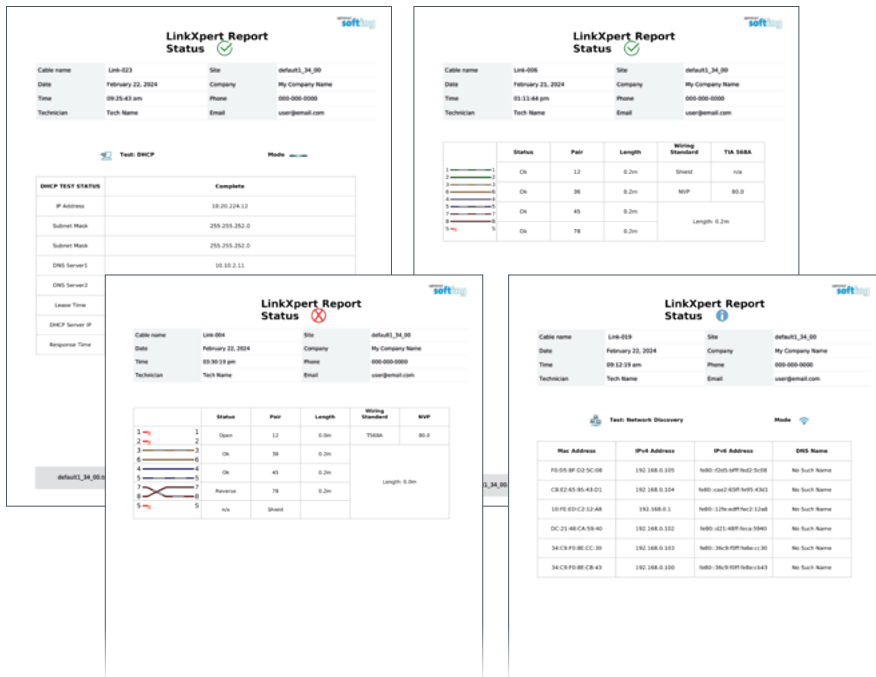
softing

LinkXpert Report
Status

| Cable name | Link-023 | Site | default1_34_00 |
|---|---|---|---|
| Date | February 22, 2024 | Company | My Company Name |
| Time | 09:25:43 am | Phone | 000-000-0000 |
| Technician | Tech Name | Email | user@email.com |

Test: DHCP Mode

| DHCP TEST STATUS | Complete |
|---|---|
| IP Address | 10.20.224.12 |
| Subnet Mask | 255.255.252.0 |
| Subnet Mask | 255.255.252.0 |
| DNS Server1 | 10.10.2.11 |
| DNS Server2 | |
| Lease Time | |
| DHCP Server IP | |
| Response Time | |

default1_34_00.t

softing

LinkXpert Report
Status

| Cable name | Link-006 | Site | default1_34_00 |
|---|---|---|---|
| Date | February 21, 2024 | Company | My Company Name |
| Time | 01:11:44 pm | Phone | 000-000-0000 |
| Technician | Tech Name | Email | user@email.com |

| | Status | Pair | Length | Wiring Standard | TIA 568A |
|---|---|---|---|---|---|
| 1 2 3 6 4 5 7 8 | Ok | 12 | 0.2m | Shield | n/a |
| | Ok | 36 | 0.2m | NVP | 80.0 |
| | Ok | 45 | 0.2m | Length: 0.2m | |
| | Ok | 78 | 0.2m | | |

softing

LinkXpert Report
Status

| Cable name | Link-004 | Site | default1_34_00 |
|---|---|---|---|
| Date | February 22, 2024 | Company | My Company Name |
| Time | 03:30:19 pm | Phone | 000-000-0000 |
| Technician | Tech Name | Email | user@email.com |

| | Status | Pair | Length | Wiring Standard | NVP |
|---|---|---|---|---|---|
| 1 2 | Open | 12 | 0.0m | T568A | 80.0 |
| 3 6 | Ok | 36 | 0.2m | Length: 0.0m | |
| 4 5 | Ok | 45 | 0.2m | | |
| 7 8 | Reverse | 78 | 0.2m | | |
| 5 | n/a | Shield | | | |

softing

LinkXpert Report
Status

| Cable name | Link-019 | Site | default1_34_00 |
|---|---|---|---|
| Date | February 22, 2024 | Company | My Company Name |
| Time | 09:12:19 am | Phone | 000-000-0000 |
| Technician | Tech Name | Email | user@email.com |

Test: Network Discovery Mode

| Mac Address | IPv4 Address | IPv6 Address | DNS Name |
|---|---|---|---|
| F0:D5:BF:D2:5C:08 | 192.168.0.105 | fe80::f2d5:bfff:fed2:5c08 | No Such Name |
| C8:E2:65:95:43:D1 | 192.168.0.104 | fe80::cae2:65ff:fe95:43d1 | No Such Name |
| 10:FE:ED:C2:12:A8 | 192.168.0.1 | fe80::12fe:edff:fec2:12a8 | No Such Name |
| DC:21:48:CA:59:40 | 192.168.0.102 | fe80::d21:48ff:feca:5940 | No Such Name |
| 34:C9:F0:8E:CC:30 | 192.168.0.103 | fe80::36c9:f0ff:fe8e:cc30 | No Such Name |
| 34:C9:F0:8E:CB:43 | 192.168.0.100 | fe80::36c9:f0ff:fe8e:cb43 | No Such Name |